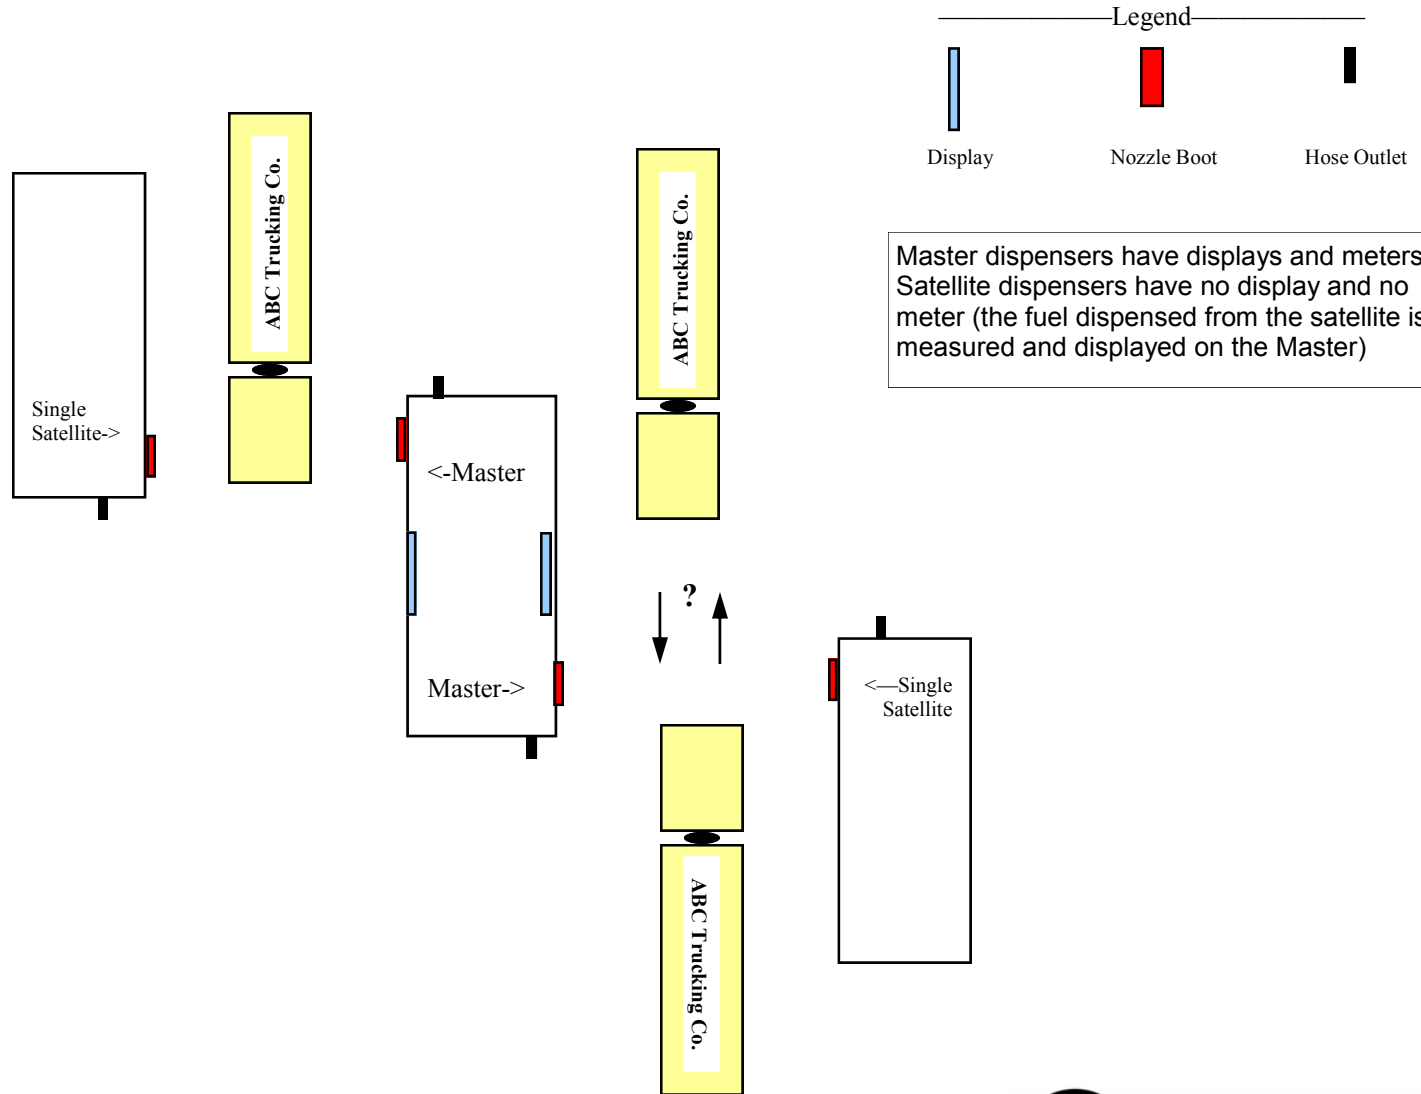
Legend

Display

Nozzle Boot

Hose Outlet

Master dispensers have displays and meters
Satellite dispensers have no display and no meter (the fuel dispensed from the satellite is measured and displayed on the Master)

ABC Trucking Co.

ABC Trucking Co.

Single Satellite->

<-Master

?

Master->

<—Single Satellite

ABC Trucking Co.